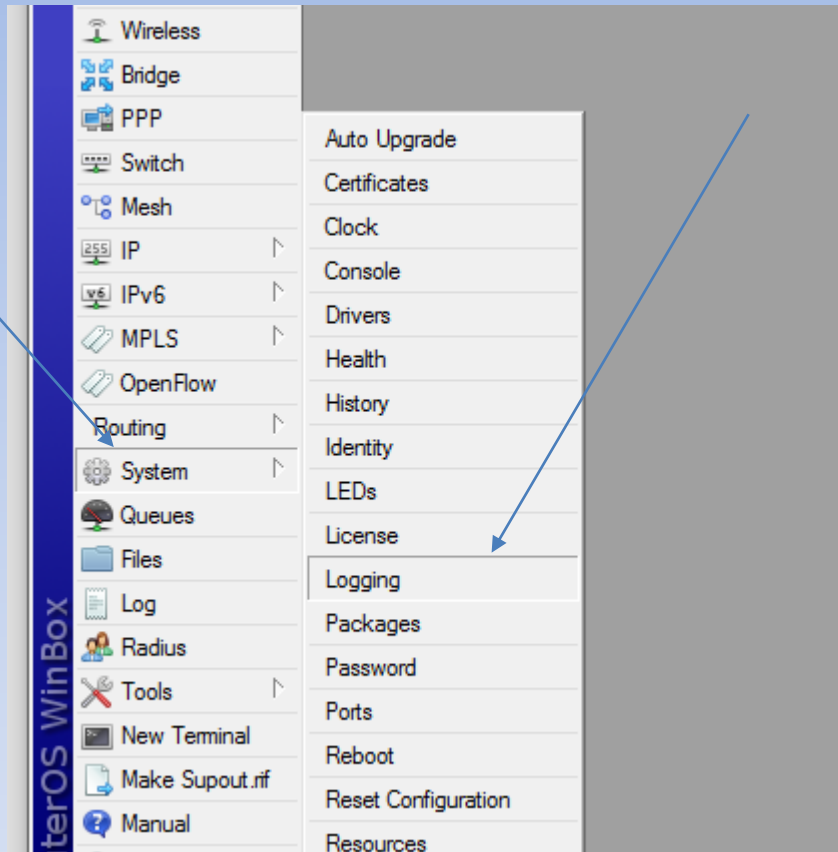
Wireless
Bridge
PPP
Switch
Mesh
IP
IPv6
MPLS
OpenFlow
Routing
System
Queues
Files
Log
Radius
Tools
New Terminal
Make Supout.rif
Manual

Auto Upgrade
Certificates
Clock
Console
Drivers
Health
History
Identity
LEDs
License
Logging
Packages
Password
Ports
Reboot
Reset Configuration
Resources

terOS WinBox